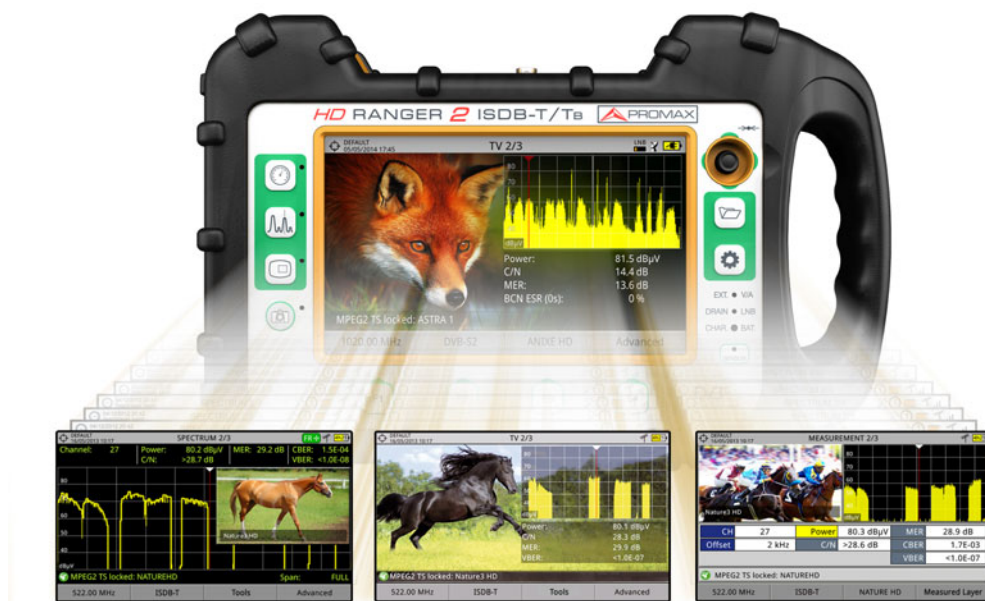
HD RANGER 2 ISDB-T/Tb

PROMAX

DEFAULT
05/05/2014 17:45

TV 2/3

LNB

80
70
dBµV

Power: 81.5 dBµV
C/N: 14.4 dB
MER: 13.6 dB
BCN ESR (0s): 0 %

MPEG2 TS locked: ASTRA 1

1020.00 MHz
DVB-S2
ANIXE HD
Advanced

EXT. V/A
DRAIN LNB
CHAR. BAT

DEFAULT
16/05/2013 10:17

SPECTRUM 2/3

Channel: 27
Power: 80.2 dBµV
MER: 29.2 dB
CBER: 1.5E-04
C/N: >28.7 dB
VBER: <1.0E-08

80
70
60
50
40
dBµV

Nature HD

MPEG2 TS locked: NATUREHD
Span: FULL

522.00 MHz
ISDB-T
Tools
Advanced

DEFAULT
16/05/2013 10:17

TV 2/3

80
70
60
50
40
dBµV

Power: 80.1 dBµV
C/N: 28.3 dB
MER: 29.9 dB
VBER: <1.0E-07

MPEG2 TS locked: Nature3 HD

522.00 MHz
ISDB-T
Tools
Advanced

DEFAULT
16/05/2013 10:17

MEASUREMENT 2/3

80
70
60
50
40

Nature3 HD

| CH | 27 | Power | 80.3 dBµV | MER | 28.9 dB |
|---|---|---|---|---|---|
| Offset | 2 kHz | C/N | >28.6 dB | CBER | 1.7E-03 |
| | | | | VBER | <1.0E-07 |

MPEG2 TS locked: NATUREHD

522.00 MHz
ISDB-T
NATURE HD
Measured Layer